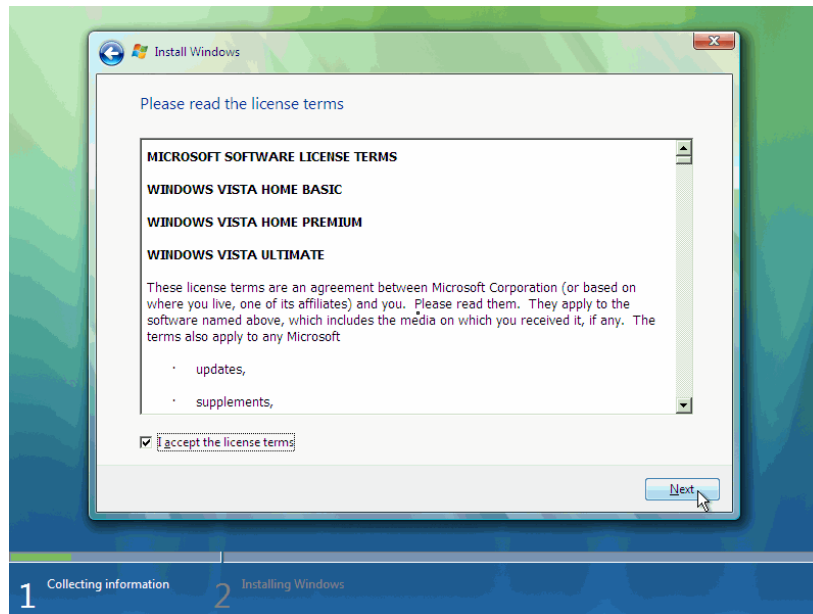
Install Windows

Please read the license terms

MICROSOFT SOFTWARE LICENSE TERMS

WINDOWS VISTA HOME BASIC

WINDOWS VISTA HOME PREMIUM

WINDOWS VISTA ULTIMATE

These license terms are an agreement between Microsoft Corporation (or based on where you live, one of its affiliates) and you. Please read them. They apply to the software named above, which includes the media on which you received it, if any. The terms also apply to any Microsoft

· updates,

· supplements,

☑ I accept the license terms

Next

1 Collecting information

2 Installing Windows